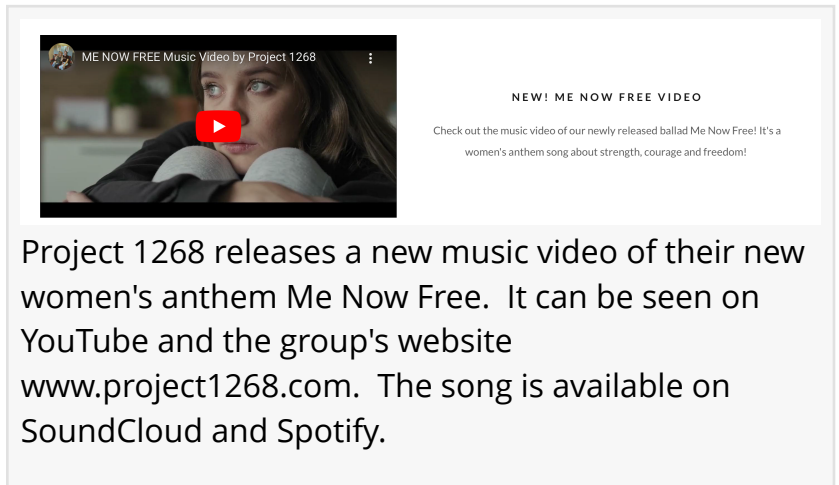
ME NOW FREE Music Video by Project 1268

NEW! ME NOW FREE VIDEO

Check out the music video of our newly released ballad Me Now Free! It's a women's anthem song about strength, courage and freedom!

Project 1268 releases a new music video of their new women's anthem Me Now Free.  It can be seen on YouTube and the group's website www.project1268.com.  The song is available on SoundCloud and Spotify.